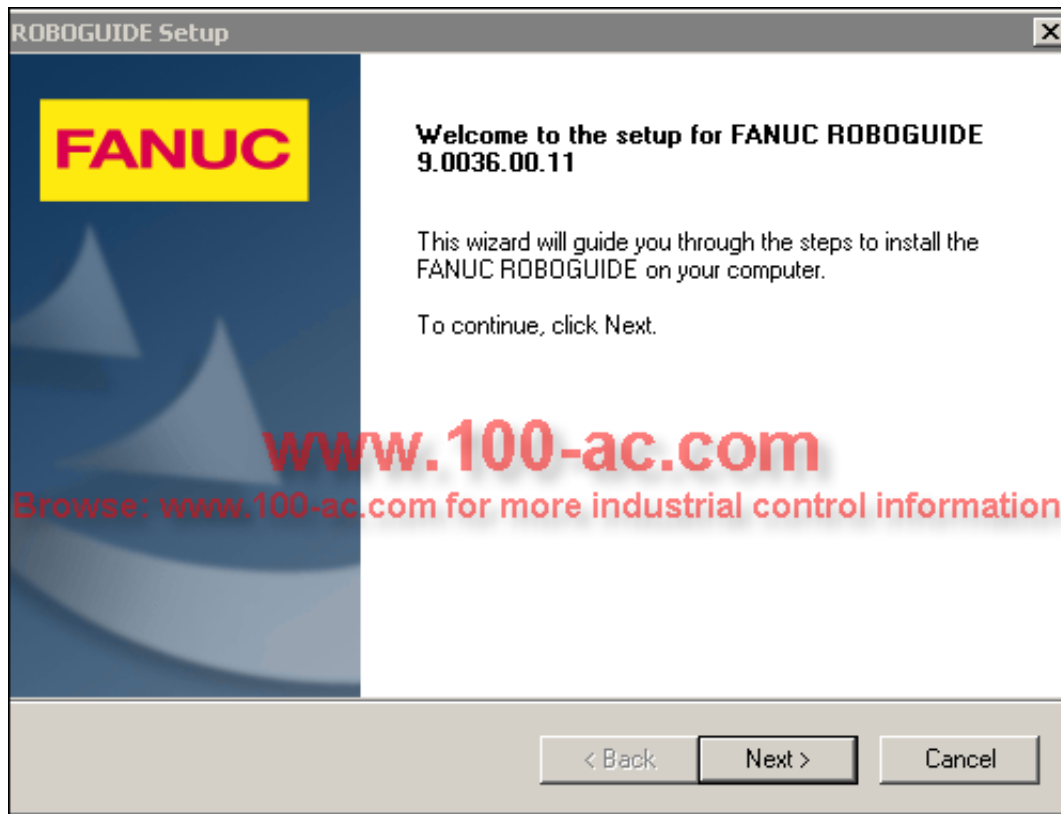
ROBOGUIDE Setup

FANUC

Welcome to the setup for FANUC ROBOGUIDE 9.0036.00.11

This wizard will guide you through the steps to install the FANUC ROBOGUIDE on your computer.

To continue, click Next.

www.100-ac.com
Browse: www.100-ac.com for more industrial control information

< Back | Next > | Cancel